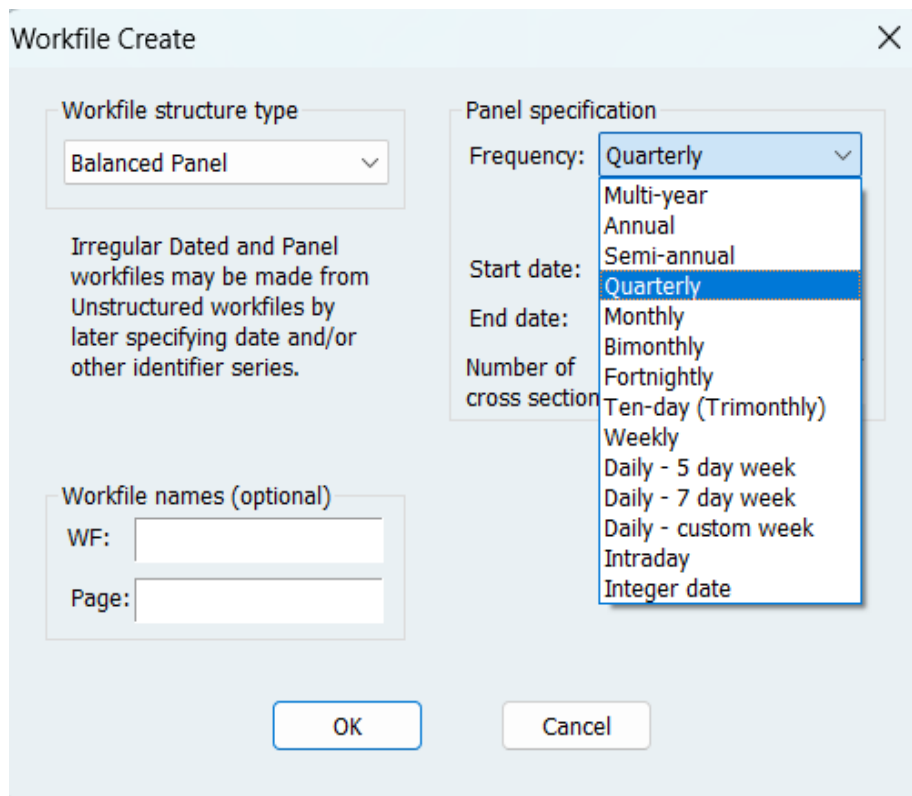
Workfile Create

Workfile structure type

Balanced Panel

Irregular Dated and Panel workfiles may be made from Unstructured workfiles by later specifying date and/or other identifier series.

Panel specification

Frequency: Quarterly

Multi-year
Annual
Semi-annual
Quarterly
Monthly
Bimonthly
Fortnightly
Ten-day (Trimonthly)
Weekly
Daily - 5 day week
Daily - 7 day week
Daily - custom week
Intraday
Integer date

Start date:

End date:

Number of cross section

Workfile names (optional)

WF:

Page:

OK

Cancel